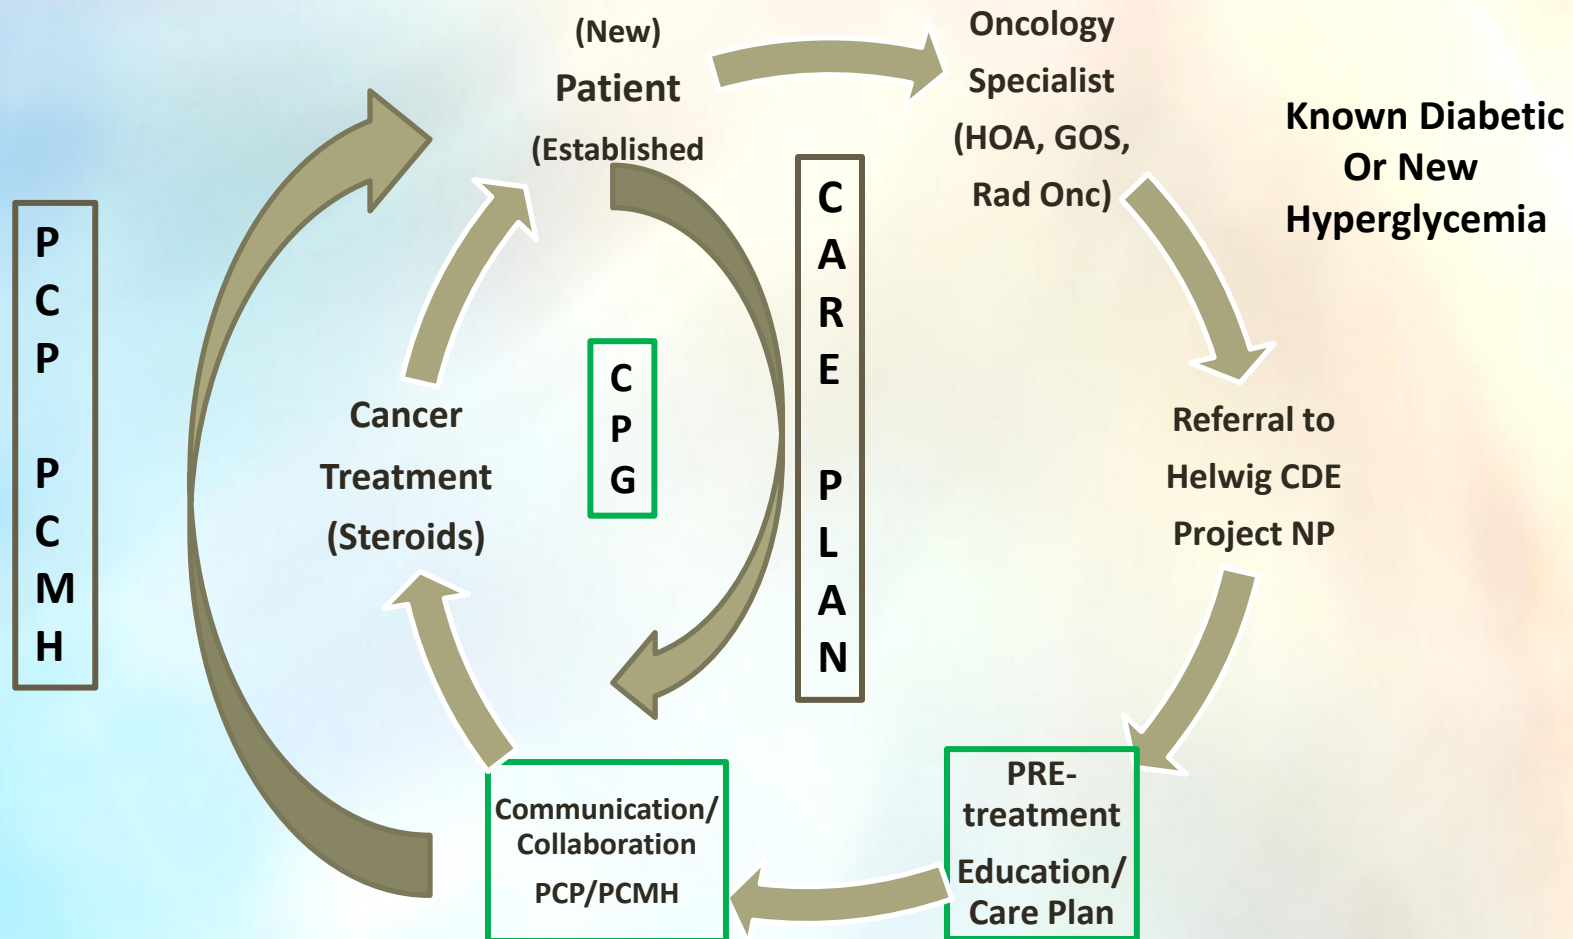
(New)
Patient
(Established

Oncology
Specialist
(HOA, GOS,
Rad Onc)

Known Diabetic
Or New
Hyperglycemia

P
C
P

P
C
M
H

C
A
R
E

P
L
A
N

C
P
G

Cancer
Treatment
(Steroids)

Referral to
Helwig CDE
Project NP

PRE-
treatment
Education/
Care Plan

Communication/
Collaboration
PCP/PCMH